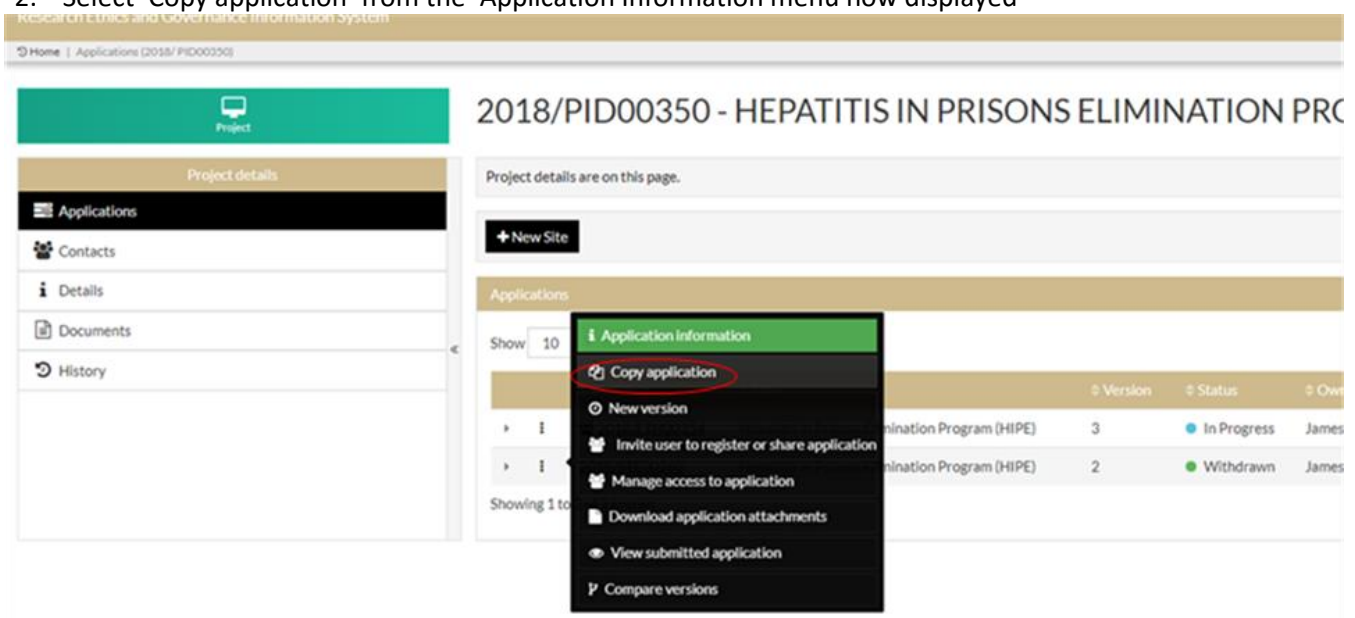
2. Select 'Copy application' from the 'Application information' menu now displayed

Research Ethics and Governance Information System

Home | Applications (2018/PID00350)

Project

2018/PID00350 - HEPATITIS IN PRISONS ELIMINATION PRC

Project details

Applications

Contacts

Details

Documents

History

Project details are on this page.

+ New Site

Applications

Show 10

Application information

Copy application

New version

Invite user to register or share application

Manage access to application

Download application attachments

View submitted application

Compare versions

| | | | Version | Status | Own |
|---|---|---|---|---|---|
| | | nination Program (HIPE) | 3 | In Progress | James |
| | | nination Program (HIPE) | 2 | Withdrawn | James |

Showing 1 to